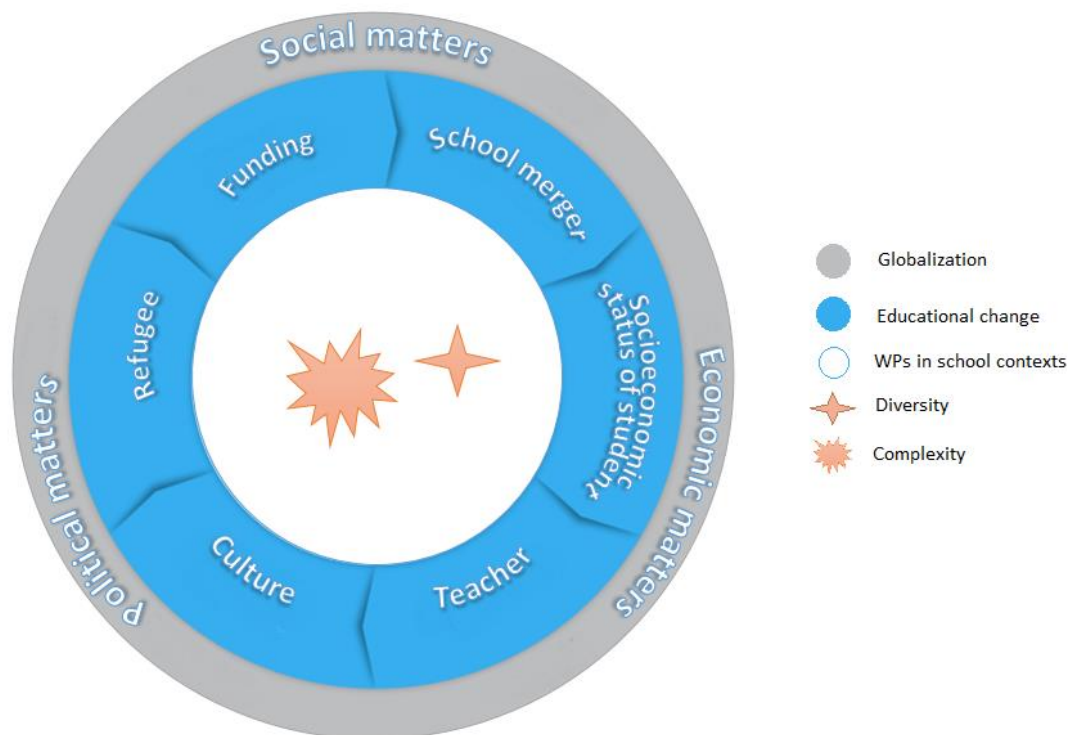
Social matters

Funding

School merger

Socioeconomic status of student

Teacher

Culture

Refugee

Political matters

Economic matters

Globalization

Educational change

WPs in school contexts

Diversity

Complexity